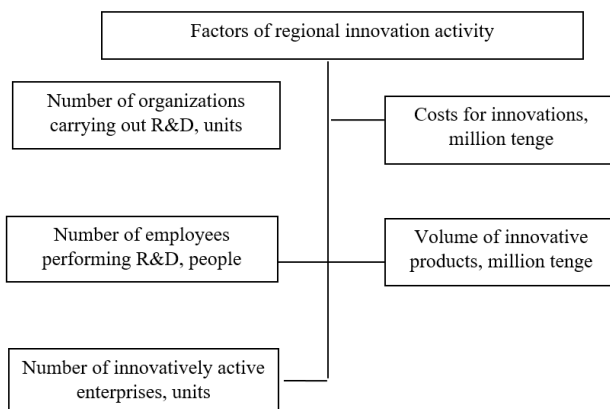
Factors of regional innovation activity

Number of organizations carrying out R&D, units

Costs for innovations, million tenge

Number of employees performing R&D, people

Volume of innovative products, million tenge

Number of innovatively active enterprises, units